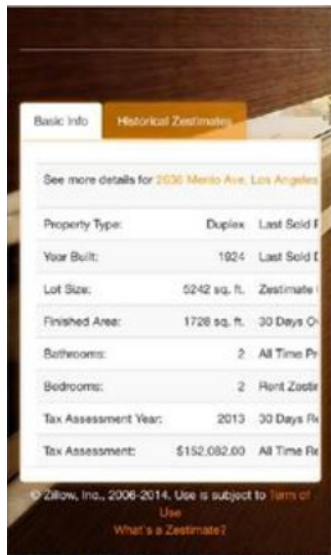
Basic Info | Historical Zestimates

See more details for 2036 Menlo Ave, Los Angeles

| | | |
|---|---|---|
| Property Type: | Duplex | Last Sold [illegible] |
| Year Built: | 1924 | Last Sold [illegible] |
| Lot Size: | 5242 sq. ft. | Zestimate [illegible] |
| Finished Area: | 1728 sq. ft. | 30 Days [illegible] |
| Bathrooms: | 2 | All Time Pr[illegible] |
| Bedrooms: | 2 | Rent Zesti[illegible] |
| Tax Assessment Year: | 2013 | 30 Days R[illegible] |
| Tax Assessment: | $152,082.00 | All Time R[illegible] |

© Zillow, Inc., 2006-2014. Use is subject to Term of Use
What's a Zestimate?